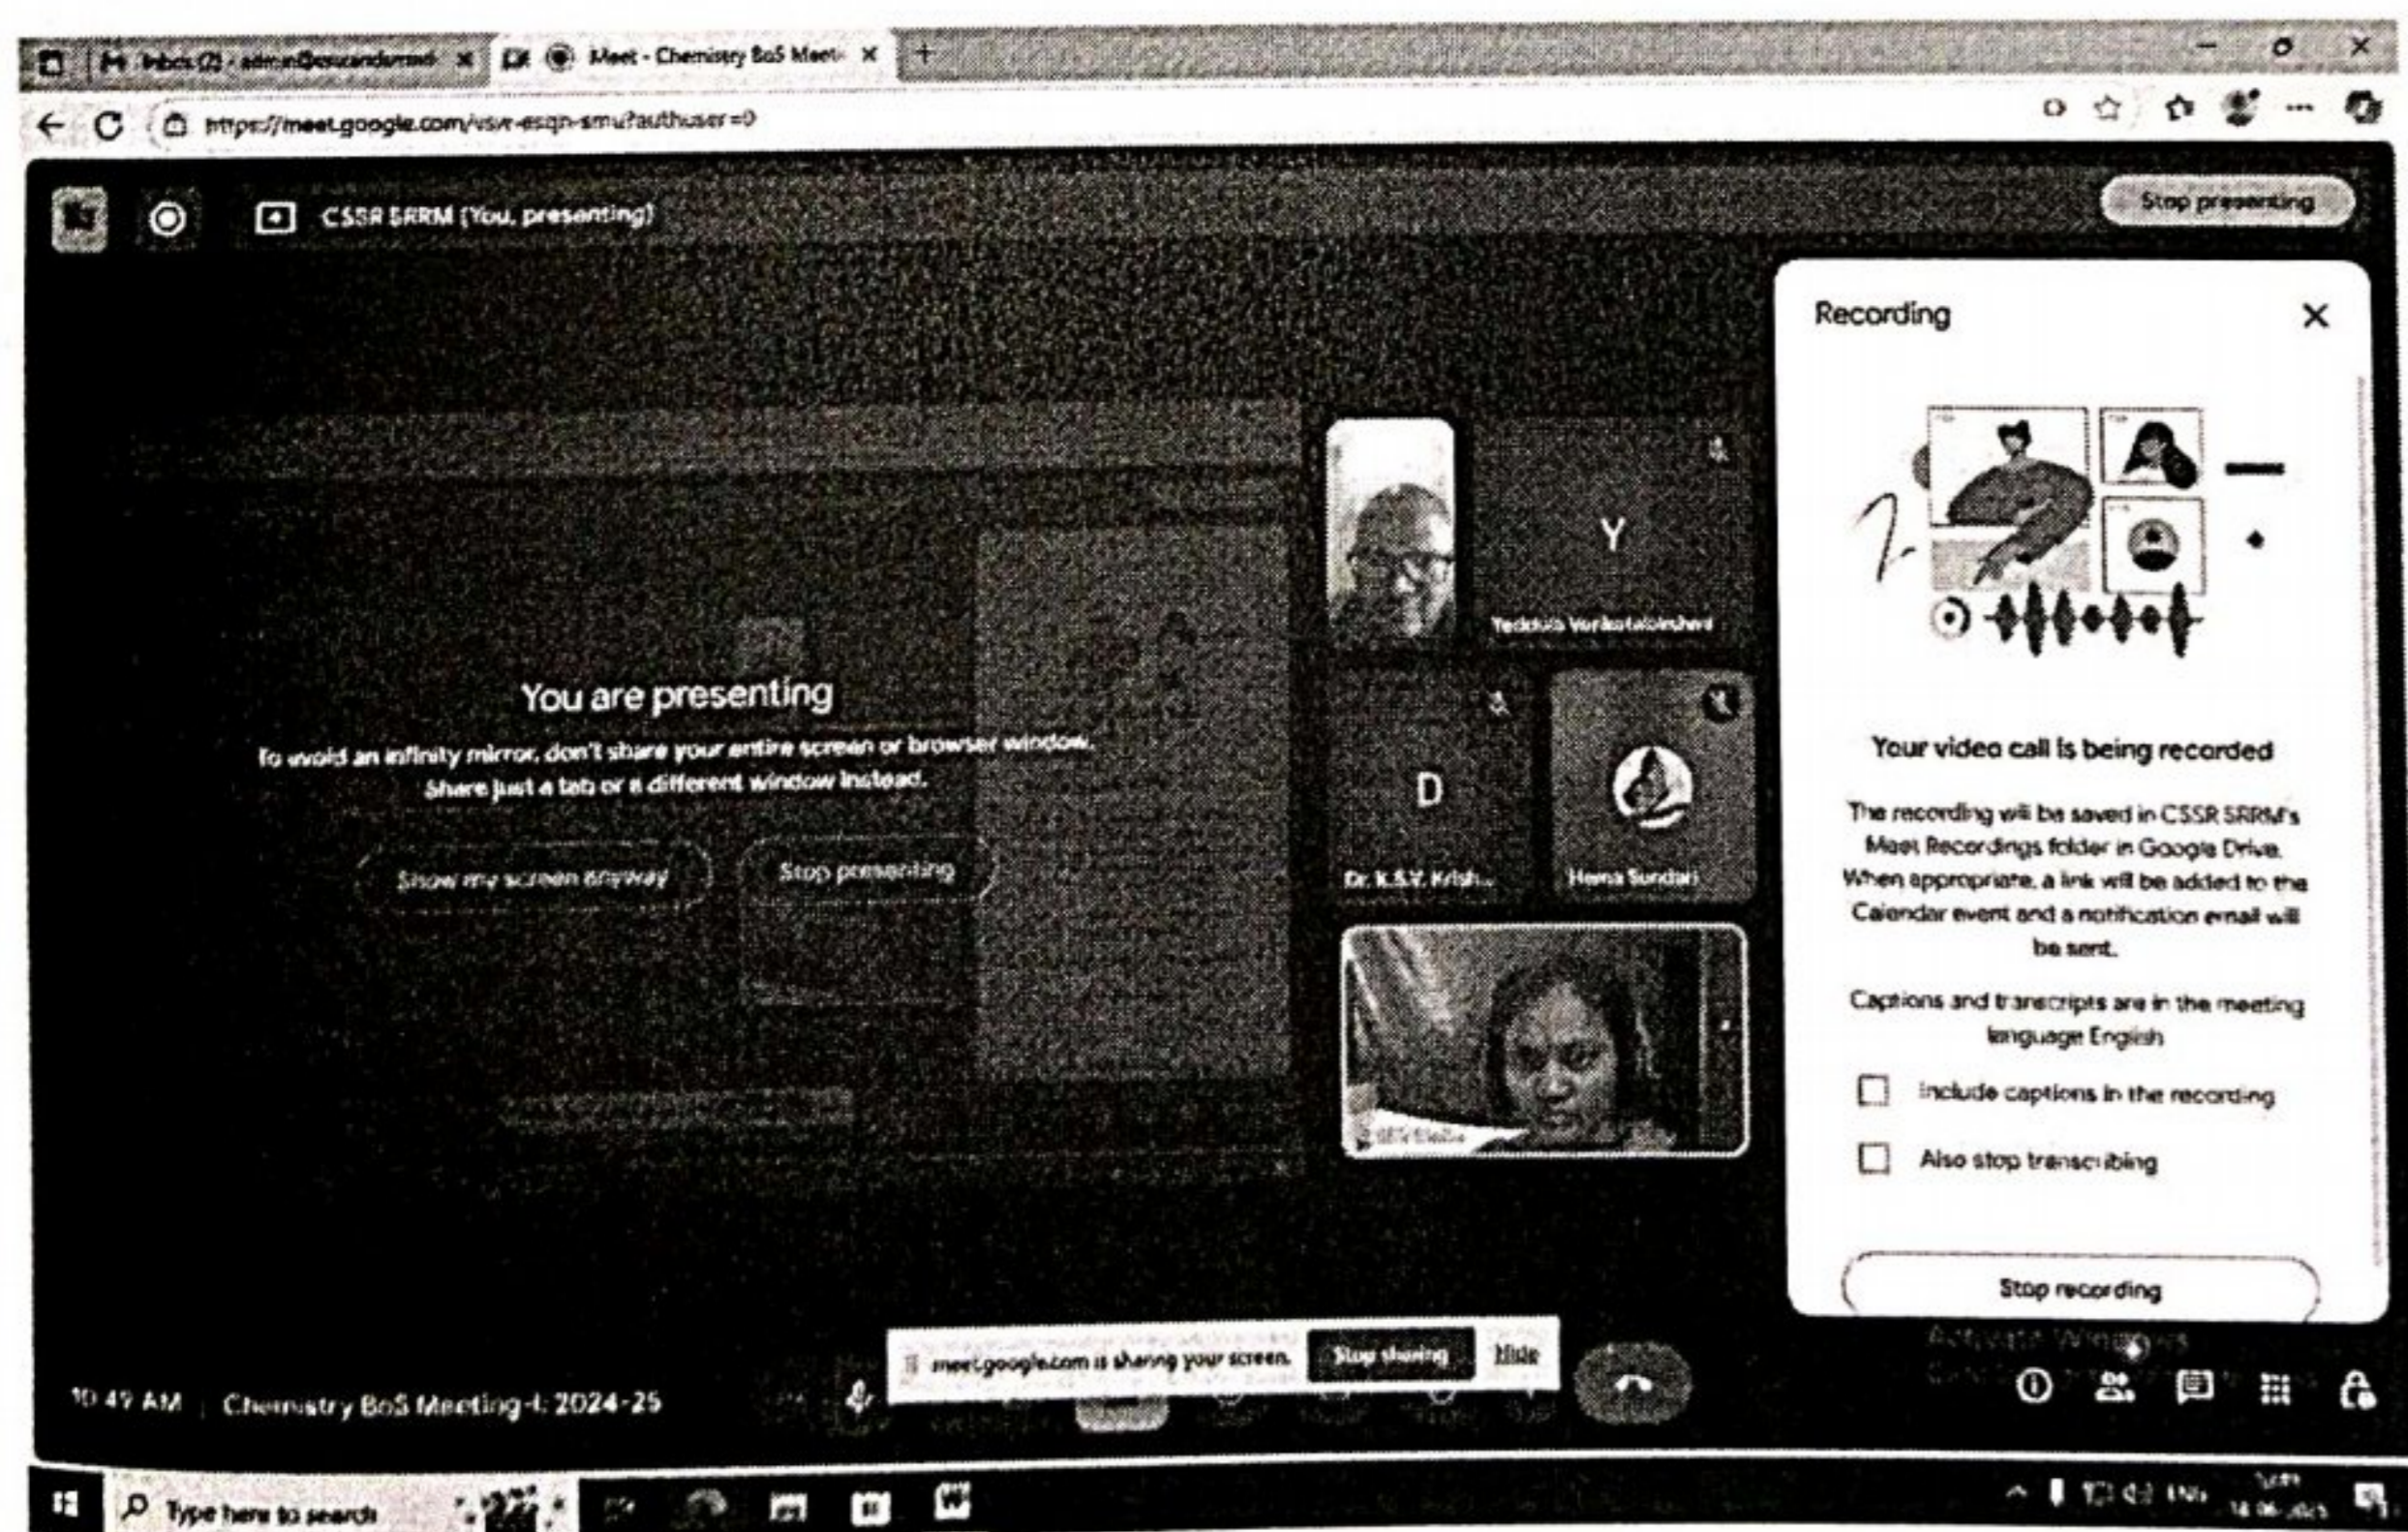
Inbox (2) - admin@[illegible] ×
Meet - Chemistry BoS Meeti ×
+
https://meet.google.com/vsv-esqn-smu?authuser=0

CSSR SRRM (You, presenting)
Stop presenting

Recording
×

Y
Yeddula Venkatalakshmi
D
Dr. K.S.V. Krish...
Hema Sundari

You are presenting
To avoid an infinity mirror, don't share your entire screen or browser window. Share just a tab or a different window instead.
Show my screen anyway
Stop presenting

Your video call is being recorded
The recording will be saved in CSSR SRRM's Meet Recordings folder in Google Drive. When appropriate, a link will be added to the Calendar event and a notification email will be sent.
Captions and transcripts are in the meeting language English
Include captions in the recording
Also stop transcribing
Stop recording

meet.google.com is sharing your screen. Stop sharing Hide

10:47 AM | Chemistry BoS Meeting-I: 2024-25

Activate Windows

Type here to search